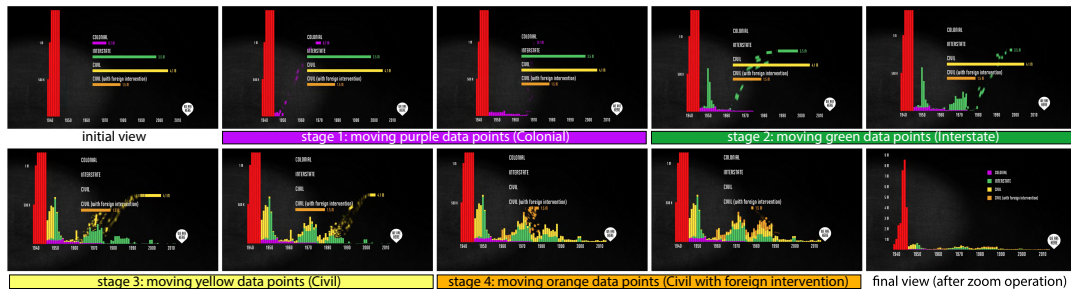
initial view

stage 1: moving purple data points (Colonial)

stage 2: moving green data points (Interstate)

stage 3: moving yellow data points (Civil)

stage 4: moving orange data points (Civil with foreign intervention)

final view (after zoom operation)

COLONIAL

INTERSTATE

CIVIL

CIVIL (with foreign intervention)

1940 1950 1960 1970 1980 1990 2000 2010